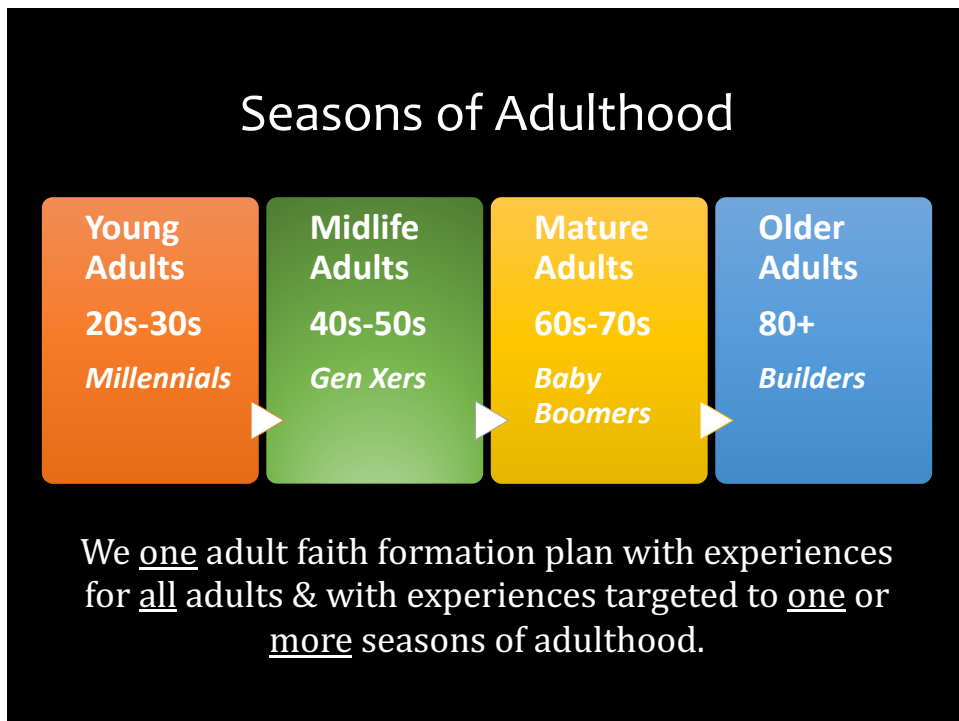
Seasons of Adulthood

Young Adults
20s-30s
*Millennials*

Midlife Adults
40s-50s
*Gen Xers*

Mature Adults
60s-70s
*Baby Boomers*

Older Adults
80+
*Builders*

We one adult faith formation plan with experiences for all adults & with experiences targeted to one or more seasons of adulthood.